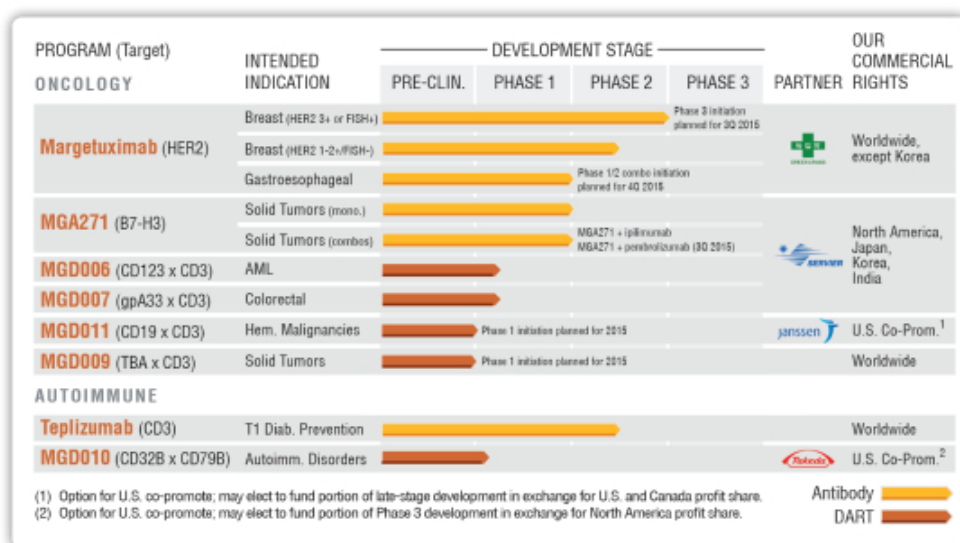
| PROGRAM (Target) | INTENDED INDICATION | DEVELOPMENT STAGE PRE-CLIN. | PHASE 1 | PHASE 2 | PHASE 3 | PARTNER | OUR COMMERCIAL RIGHTS |
|---|---|---|---|---|---|---|---|
| ONCOLOGY | | | | | | | |
| Margetuximab (HER2) | Breast (HER2 3+ or FISH+) | | | | Phase 3 initiation planned for 3Q 2015 | GC GREEN CROSS | Worldwide, except Korea |
| | Breast (HER2 1-2+/FISH-) | | | | | | |
| | Gastroesophageal | | | Phase 1/2 combo initiation planned for 4Q 2015 | | | |
| MGA271 (B7-H3) | Solid Tumors (mono.) | | | | | | North America, Japan, Korea, India |
| | Solid Tumors (combos) | | | MGA271 + ipilimumab MGA271 + pembrolizumab (3Q 2015) | | SERVIER | |
| MGD006 (CD123 x CD3) | AML | | | | | | |
| MGD007 (gpA33 x CD3) | Colorectal | | | | | | |
| MGD011 (CD19 x CD3) | Hem. Malignancies | | Phase 1 initiation planned for 2015 | | | janssen | U.S. Co-Prom.$^1$ |
| MGD009 (TBA x CD3) | Solid Tumors | | Phase 1 initiation planned for 2015 | | | | Worldwide |
| AUTOIMMUNE | | | | | | | |
| Teplizumab (CD3) | T1 Diab. Prevention | | | | | | Worldwide |
| MGD010 (CD32B x CD79B) | Autoimm. Disorders | | | | | Takeda | U.S. Co-Prom.$^2$ |

(1) Option for U.S. co-promote; may elect to fund portion of late-stage development in exchange for U.S. and Canada profit share.
(2) Option for U.S. co-promote; may elect to fund portion of Phase 3 development in exchange for North America profit share.

Antibody
DART